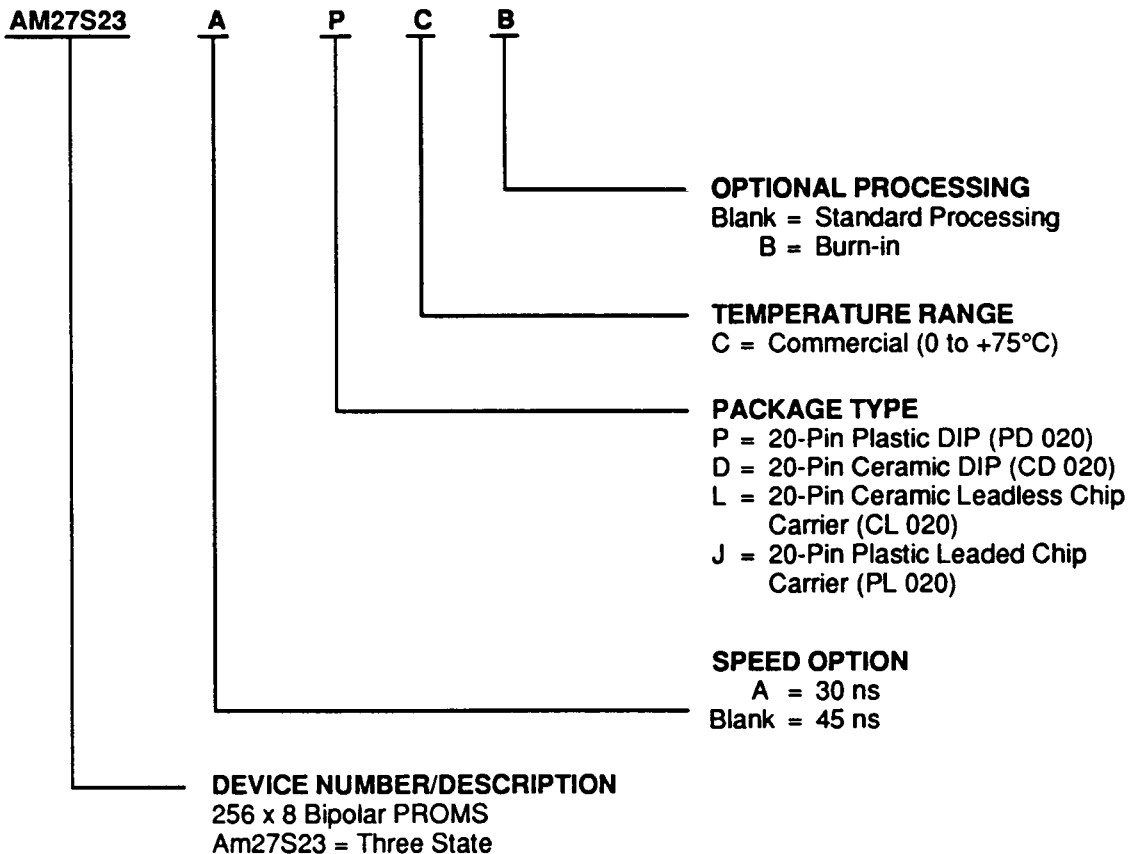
AM27S23 A P C B

OPTIONAL PROCESSING
Blank = Standard Processing
B = Burn-in

TEMPERATURE RANGE
C = Commercial (0 to +75°C)

PACKAGE TYPE
P = 20-Pin Plastic DIP (PD 020)
D = 20-Pin Ceramic DIP (CD 020)
L = 20-Pin Ceramic Leadless Chip Carrier (CL 020)
J = 20-Pin Plastic Leaded Chip Carrier (PL 020)

SPEED OPTION
A = 30 ns
Blank = 45 ns

DEVICE NUMBER/DESCRIPTION
256 x 8 Bipolar PROMS
Am27S23 = Three State